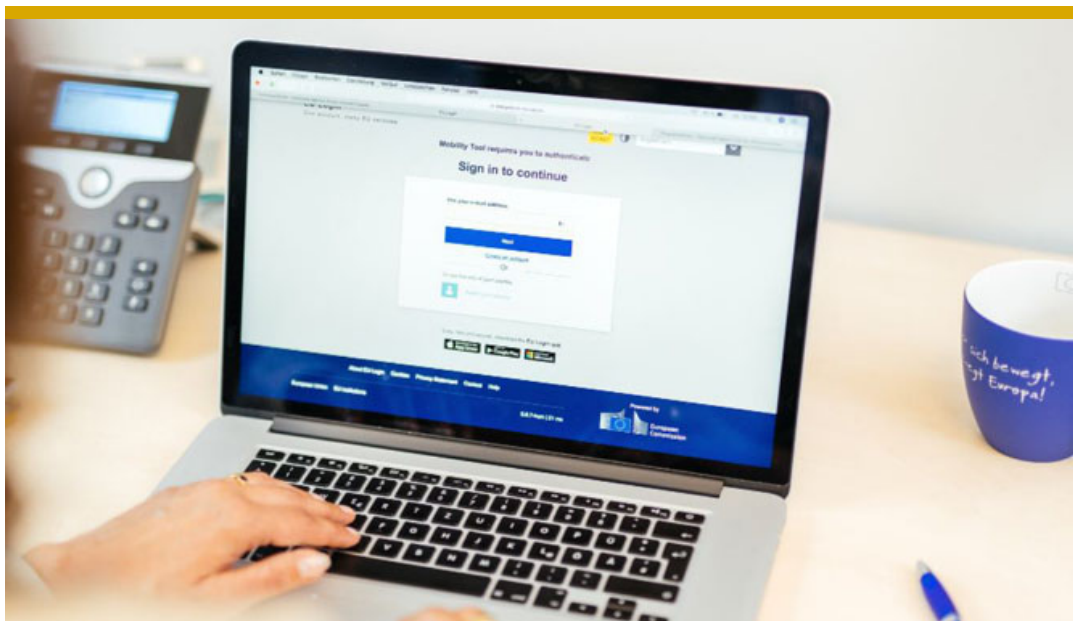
Mobility Tool requires you to authenticate

Sign in to continue

Next

Create an account

About EU Login  Cookies  Privacy Statement  Contact  Help

Powered by

European Commission

sich bewegt,
egt Europa!